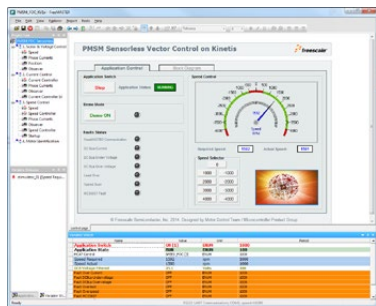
PMSM Senseless Vector Control on Kinetis

freescale

Application Control

Block Diagram

Application Switch

Stop

Application Status

Demo Mode

Demo Off

Speed Control

Speed

Required Speed

Actual Speed

Speed Selector

1000

2000

3000

4000

Faults Status

DC Bus Over Voltage

DC Bus Under Voltage

© Freescale Semiconductor, Inc. 2014. Designed by Motor Control Team / Microcontroller Product Group

Variable Watch

Application Switch

Application State

Ready